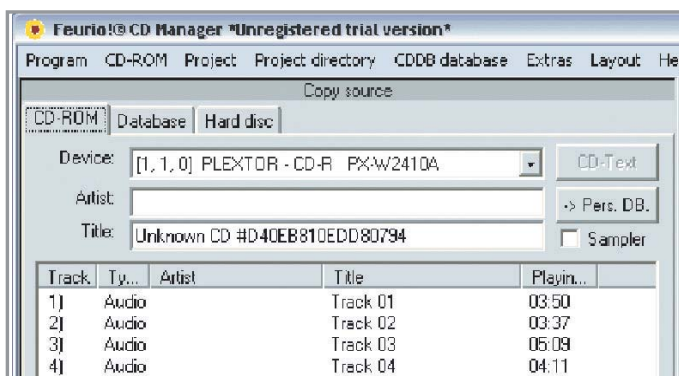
Feurio!® CD Manager *Unregistered trial version*

Program CD-ROM Project Project directory CDDB database Extras Layout He

Copy source

CD-ROM Database Hard disc

Device: [1, 1, 0] PLEXTOR - CD-R PX-W2410A

CD-Text

Artist:

-> Pers. DB.

Title: Unknown CD #D40EB810EDD80794

Sampler

| Track | Ty... | Artist | Title | Playin... |
|---|---|---|---|---|
| 1) | Audio | | Track 01 | 03:50 |
| 2) | Audio | | Track 02 | 03:37 |
| 3) | Audio | | Track 03 | 05:09 |
| 4) | Audio | | Track 04 | 04:11 |